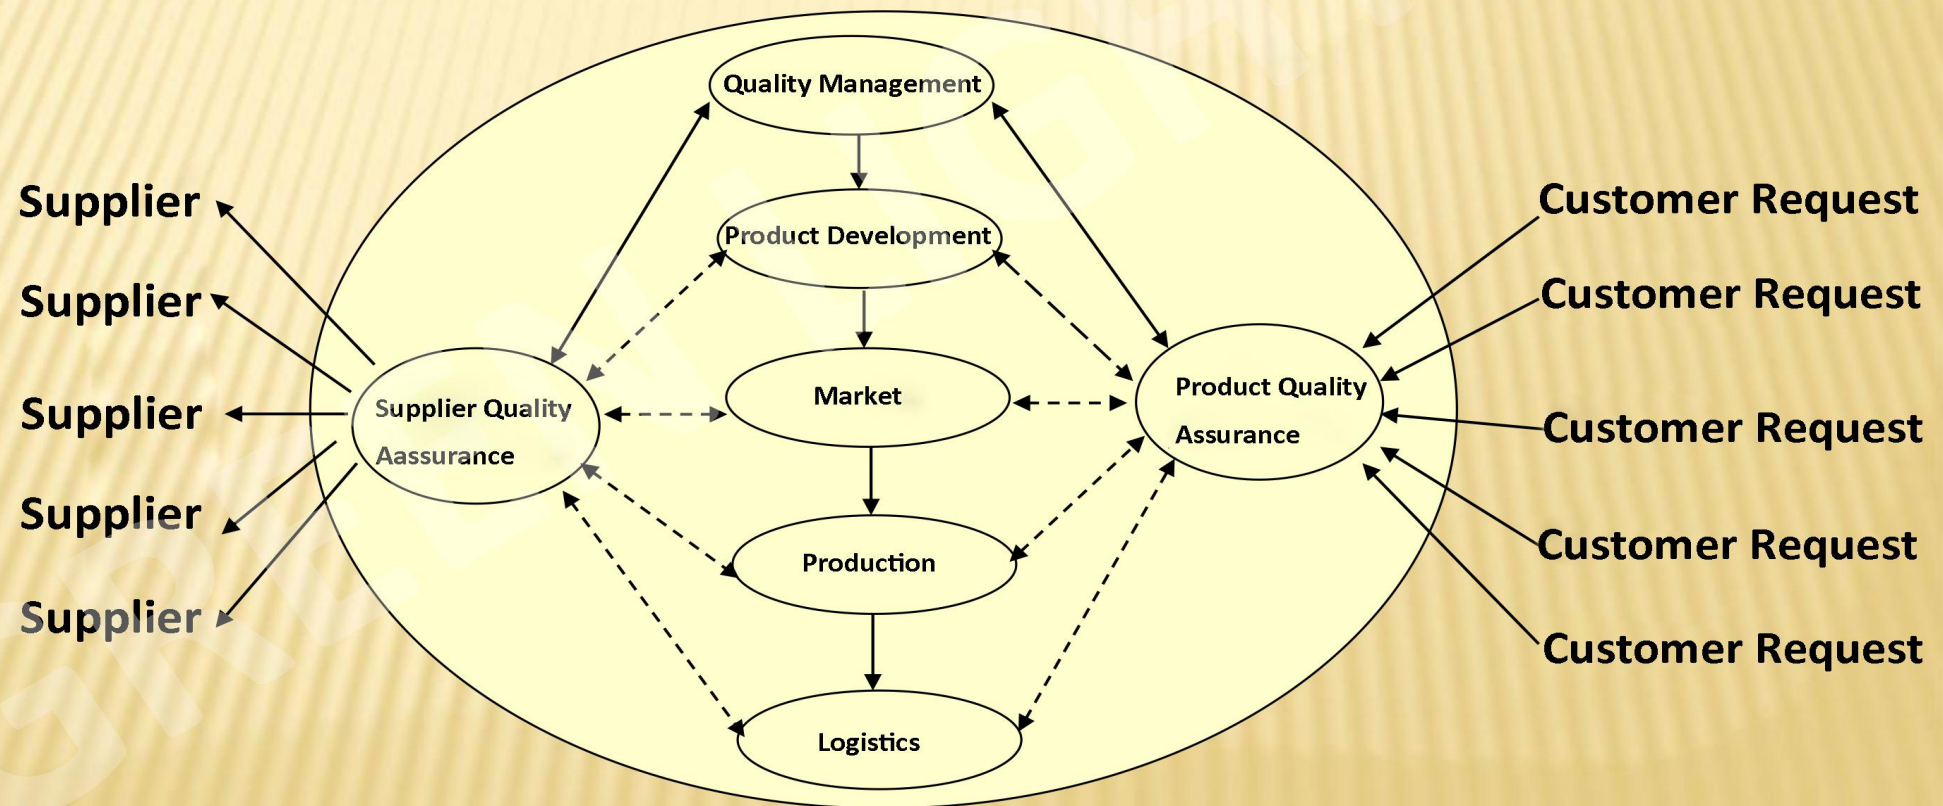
Supplier

Supplier

Supplier

Supplier

Supplier

Quality Management

Product Development

Supplier Quality Aassurance

Market

Product Quality Assurance

Production

Logistics

Customer Request

Customer Request

Customer Request

Customer Request

Customer Request